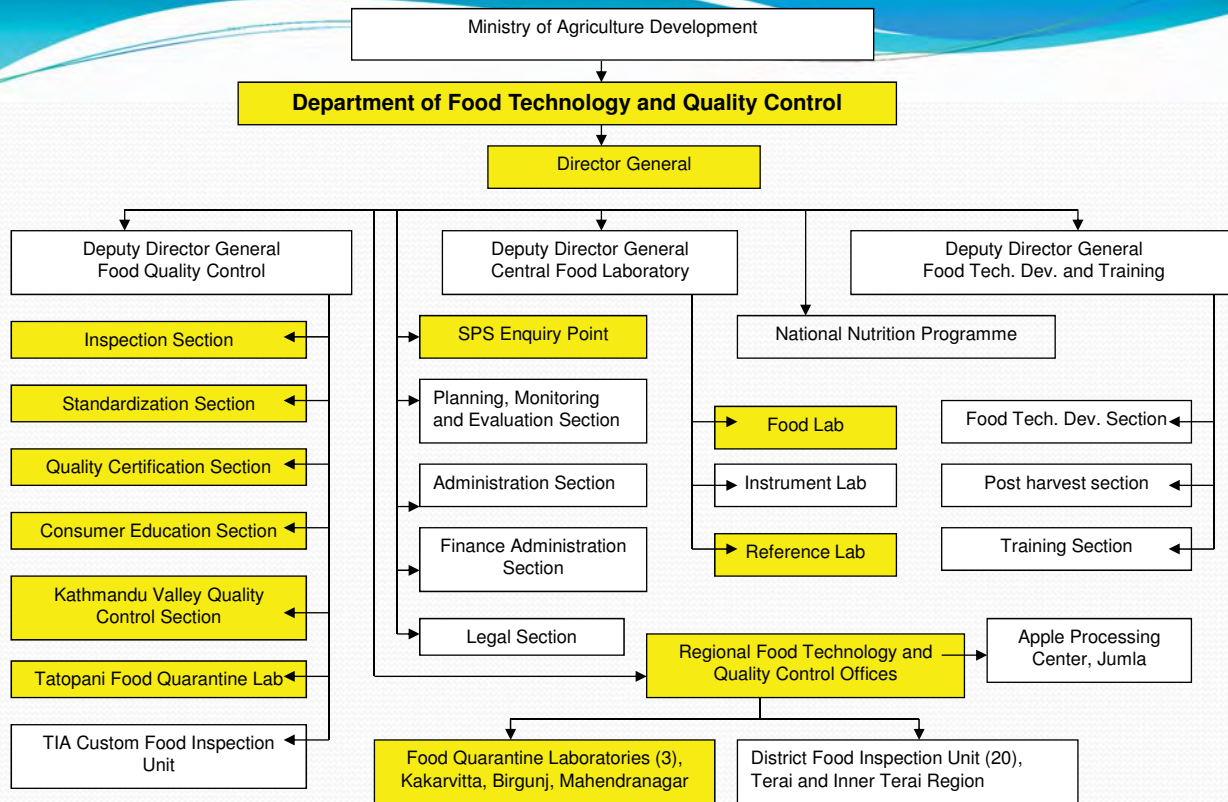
Ministry of Agriculture Development

Department of Food Technology and Quality Control

Director General

Deputy Director General
Food Quality Control

Deputy Director General
Central Food Laboratory

Deputy Director General
Food Tech. Dev. and Training

Inspection Section

Standardization Section

Quality Certification Section

Consumer Education Section

Kathmandu Valley Quality Control Section

Tatopani Food Quarantine Lab

TIA Custom Food Inspection Unit

SPS Enquiry Point

Planning, Monitoring and Evaluation Section

Administration Section

Finance Administration Section

Legal Section

National Nutrition Programme

Food Lab

Instrument Lab

Reference Lab

Food Tech. Dev. Section

Post harvest section

Training Section

Regional Food Technology and Quality Control Offices

Apple Processing Center, Jumla

Food Quarantine Laboratories (3), Kakarvitta, Birgunj, Mahendranagar

District Food Inspection Unit (20), Terai and Inner Terai Region